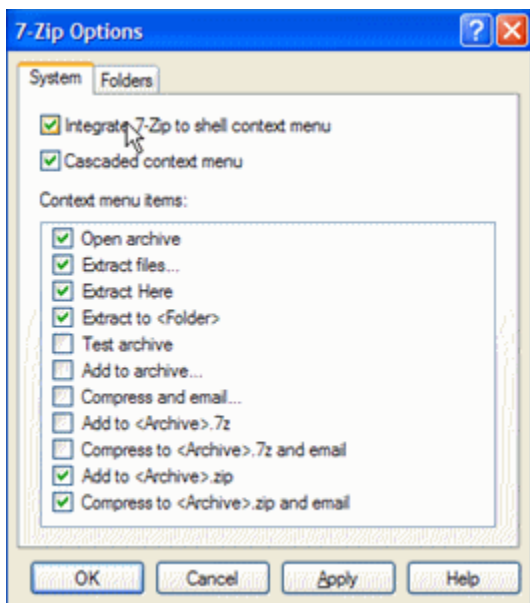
7-Zip Options

?

X

System

Folders

Integrate 7-Zip to shell context menu

Cascaded context menu

Context menu items:

Open archive

Extract files...

Extract Here

Extract to <Folder>

Test archive

Add to archive...

Compress and email...

Add to <Archive>.7z

Compress to <Archive>.7z and email

Add to <Archive>.zip

Compress to <Archive>.zip and email

OK

Cancel

Apply

Help